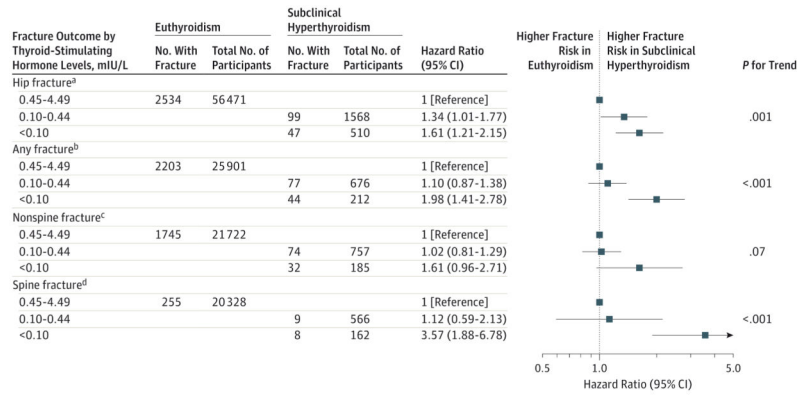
| Fracture Outcome by Thyroid-Stimulating Hormone Levels, mIU/L | Euthyroidism No. With Fracture | Euthyroidism Total No. of Participants | Subclinical Hyperthyroidism No. With Fracture | Subclinical Hyperthyroidism Total No. of Participants | Hazard Ratio (95% CI) | P for Trend |
|---|---|---|---|---|---|---|
| Hip fracture$^a$ | | | | | | |
| 0.45-4.49 | 2534 | 56471 | | | 1 [Reference] | |
| 0.10-0.44 | | | 99 | 1568 | 1.34 (1.01-1.77) | .001 |
| <0.10 | | | 47 | 510 | 1.61 (1.21-2.15) | |
| Any fracture$^b$ | | | | | | |
| 0.45-4.49 | 2203 | 25901 | | | 1 [Reference] | |
| 0.10-0.44 | | | 77 | 676 | 1.10 (0.87-1.38) | <.001 |
| <0.10 | | | 44 | 212 | 1.98 (1.41-2.78) | |
| Nonspine fracture$^c$ | | | | | | |
| 0.45-4.49 | 1745 | 21722 | | | 1 [Reference] | |
| 0.10-0.44 | | | 74 | 757 | 1.02 (0.81-1.29) | .07 |
| <0.10 | | | 32 | 185 | 1.61 (0.96-2.71) | |
| Spine fracture$^d$ | | | | | | |
| 0.45-4.49 | 255 | 20328 | | | 1 [Reference] | |
| 0.10-0.44 | | | 9 | 566 | 1.12 (0.59-2.13) | <.001 |
| <0.10 | | | 8 | 162 | 3.57 (1.88-6.78) | |

Higher Fracture Risk in Euthyroidism
Higher Fracture Risk in Subclinical Hyperthyroidism

0.5
1.0
5.0
Hazard Ratio (95% CI)